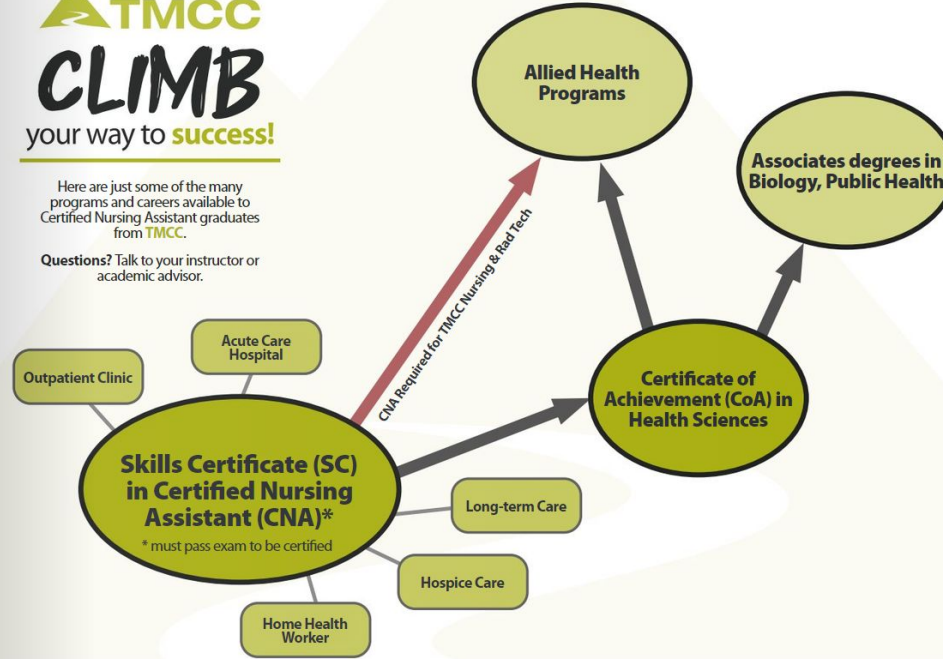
TMCC

CLIMB

your way to success!

Here are just some of the many programs and careers available to Certified Nursing Assistant graduates from TMCC.

Questions? Talk to your instructor or academic advisor.

Allied Health Programs

Associates degrees in Biology, Public Health

CNA Required for TMCC Nursing & Rad Tech

Acute Care Hospital

Outpatient Clinic

Certificate of Achievement (CoA) in Health Sciences

Skills Certificate (SC) in Certified Nursing Assistant (CNA)*

* must pass exam to be certified

Long-term Care

Hospice Care

Home Health Worker